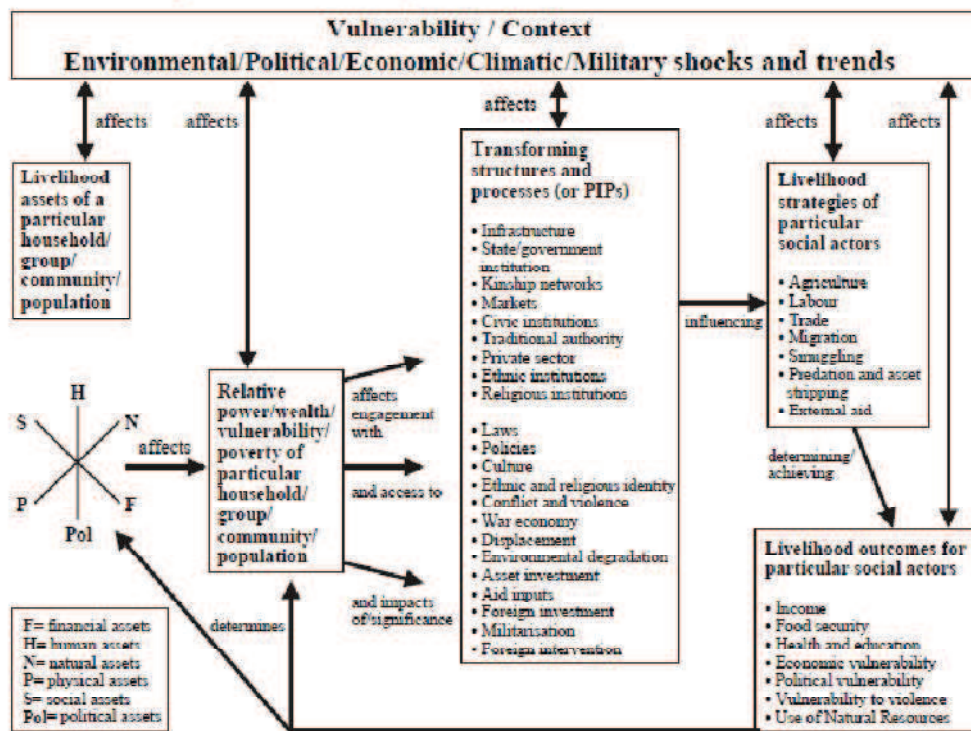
Vulnerability / Context
Environmental/Political/Economic/Climatic/Military shocks and trends

affects

affects

affects

affects

affects

Livelihood assets of a particular household/ group/ community/ population

Transforming structures and processes (or PIPs)

• Infrastructure
• State/government institution
• Kinship networks
• Markets
• Civic institutions
• Traditional authority
• Private sector
• Ethnic institutions
• Religious institutions

• Laws
• Policies
• Culture
• Ethnic and religious identity
• Conflict and violence
• War economy
• Displacement
• Environmental degradation
• Asset investment
• Aid inputs
• Foreign investment
• Militarisation
• Foreign intervention

influencing

Livelihood strategies of particular social actors

• Agriculture
• Labour
• Trade
• Migration
• Smuggling
• Predation and asset stripping
• External aid

determining/ achieving

Livelihood outcomes for particular social actors

• Income
• Food security
• Health and education
• Economic vulnerability
• Political vulnerability
• Vulnerability to violence
• Use of Natural Resources

H
S
N
P
F
Pol

affects

Relative power/wealth/ vulnerability/ poverty of particular household/ group/ community/ population

affects engagement with

and access to

and impacts of/significance

determines

F= financial assets
H= human assets
N= natural assets
P= physical assets
S= social assets
Pol= political assets